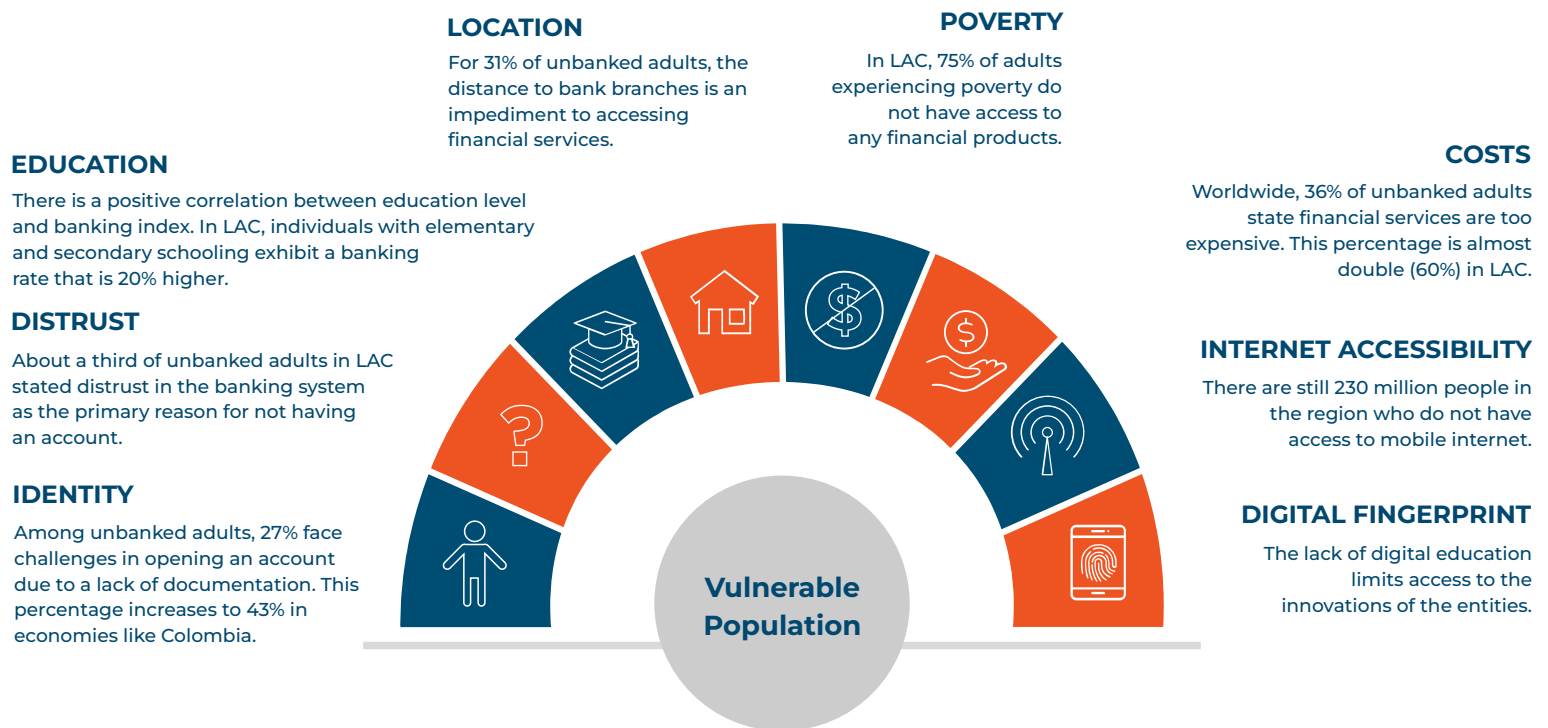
LOCATION

For 31% of unbanked adults, the distance to bank branches is an impediment to accessing financial services.

POVERTY

In LAC, 75% of adults experiencing poverty do not have access to any financial products.

EDUCATION

There is a positive correlation between education level and banking index. In LAC, individuals with elementary and secondary schooling exhibit a banking rate that is 20% higher.

DISTRUST

About a third of unbanked adults in LAC stated distrust in the banking system as the primary reason for not having an account.

IDENTITY

Among unbanked adults, 27% face challenges in opening an account due to a lack of documentation. This percentage increases to 43% in economies like Colombia.

COSTS

Worldwide, 36% of unbanked adults state financial services are too expensive. This percentage is almost double (60%) in LAC.

INTERNET ACCESSIBILITY

There are still 230 million people in the region who do not have access to mobile internet.

DIGITAL FINGERPRINT

The lack of digital education limits access to the innovations of the entities.

Vulnerable Population